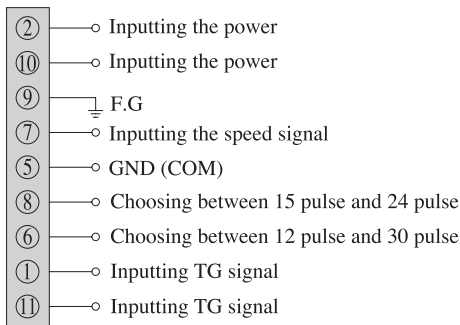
② Inputting the power
⑩ Inputting the power
⑨ F.G
⑦ Inputting the speed signal
⑤ GND (COM)
⑧ Choosing between 15 pulse and 24 pulse
⑥ Choosing between 12 pulse and 30 pulse
① Inputting TG signal
⑪ Inputting TG signal